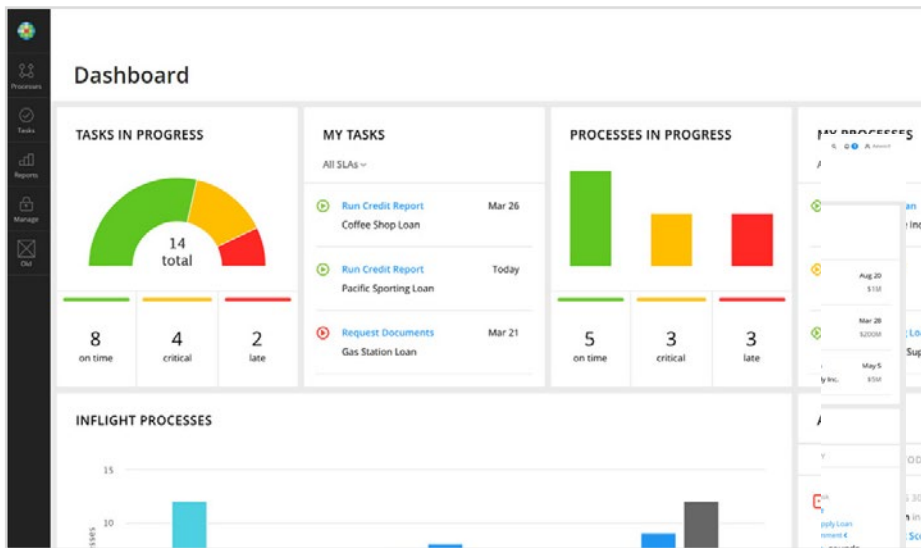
Processes
Tasks
Reports
Manage
Old

Dashboard

TASKS IN PROGRESS

14
total

8
on time

4
critical

2
late

MY TASKS

All SLAs

Run Credit Report
Coffee Shop Loan
Mar 26

Run Credit Report
Pacific Sporting Loan
Today

Request Documents
Gas Station Loan
Mar 21

PROCESSES IN PROGRESS

5
on time

3
critical

3
late

MY PROCESSES

Aug 20
$1M

Mar 28
$200M

May 5
$5M

INFLIGHT PROCESSES

15

10